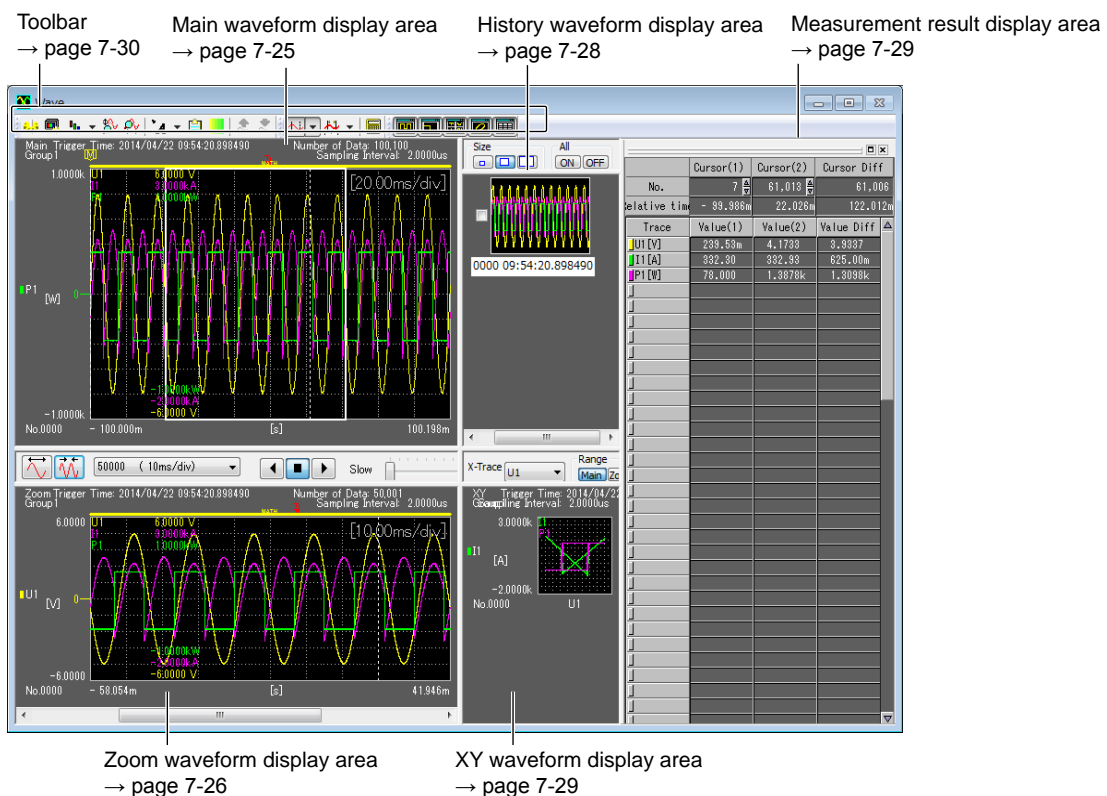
Toolbar
→ page 7-30

Main waveform display area
→ page 7-25

History waveform display area
→ page 7-28

Measurement result display area
→ page 7-29

Wave

Main Trigger Time: 2014/04/22 09:54:20.898490
Group1
Number of Data: 100,100
Sampling Interval: 2.0000us
MATH
1.0000k
U1
I1
P1
6.0000 V
3.0000kA
1.0000kW
[20.00ms/div]
P1
[W]
0
-1.0000kW
-2.0000kA
-6.0000 V
-1.0000k
No.0000
- 100.000m
[s]
100.198m

Size
All
ON
OFF
0000 09:54:20.898490

|  | Cursor(1) | Cursor(2) | Cursor Diff |
|---|---|---|---|
| No. | 7 | 61,013 | 61,006 |
| elative tim | - 99.986m | 22.026m | 122.012m |
| Trace | Value(1) | Value(2) | Value Diff |
| U1[V] | 239.53m | 4.1733 | 3.9337 |
| I1[A] | 332.30 | 332.93 | 625.00m |
| P1[W] | 78.000 | 1.3878k | 1.3098k |

50000 ( 10ms/div)
Slow
X-Trace
U1
Range
Main
Zo

Zoom Trigger Time: 2014/04/22 09:54:20.898490
Group1
Number of Data: 50,001
Sampling Interval: 2.0000us
MATH
6.0000
U1
I1
P1
6.0000 V
3.0000kA
1.0000kW
[10.00ms/div]
U1
[V]
0
-1.0000kW
-2.0000kA
-6.0000 V
-6.0000
No.0000
- 58.054m
[s]
41.946m

XY Trigger Time: 2014/04/22
Group1 Sampling Interval: 2.0000us
3.0000k
I1
[A]
-2.0000k
No.0000
U1

Zoom waveform display area
→ page 7-26

XY waveform display area
→ page 7-29